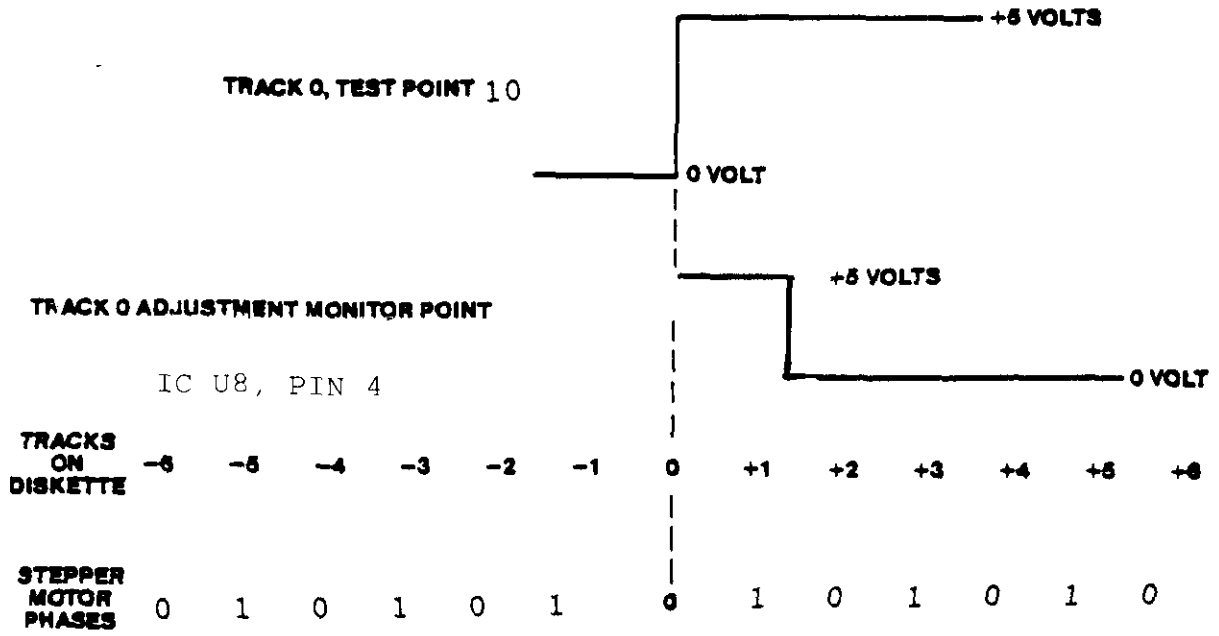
+5 VOLTS

TRACK 0, TEST POINT 10

0 VOLT

+5 VOLTS

TRACK 0 ADJUSTMENT MONITOR POINT

IC U8, PIN 4

0 VOLT

TRACKS ON DISKETTE −6 −5 −4 −3 −2 −1 0 +1 +2 +3 +4 +5 +6

STEPPER MOTOR PHASES 0 1 0 1 0 1 0 1 0 1 0 1 0